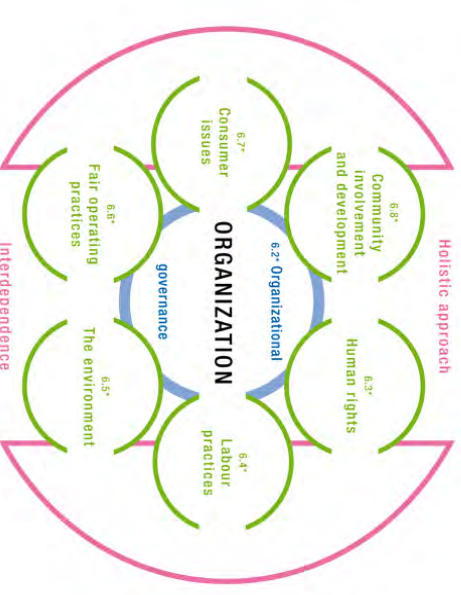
Holistic approach

ORGANIZATION

6.2* Organizational governance

6.3* Human rights

6.4* Labour practices

6.5* The environment

6.6* Fair operating practices

6.7* Consumer issues

6.8* Community involvement and development

Interdependence